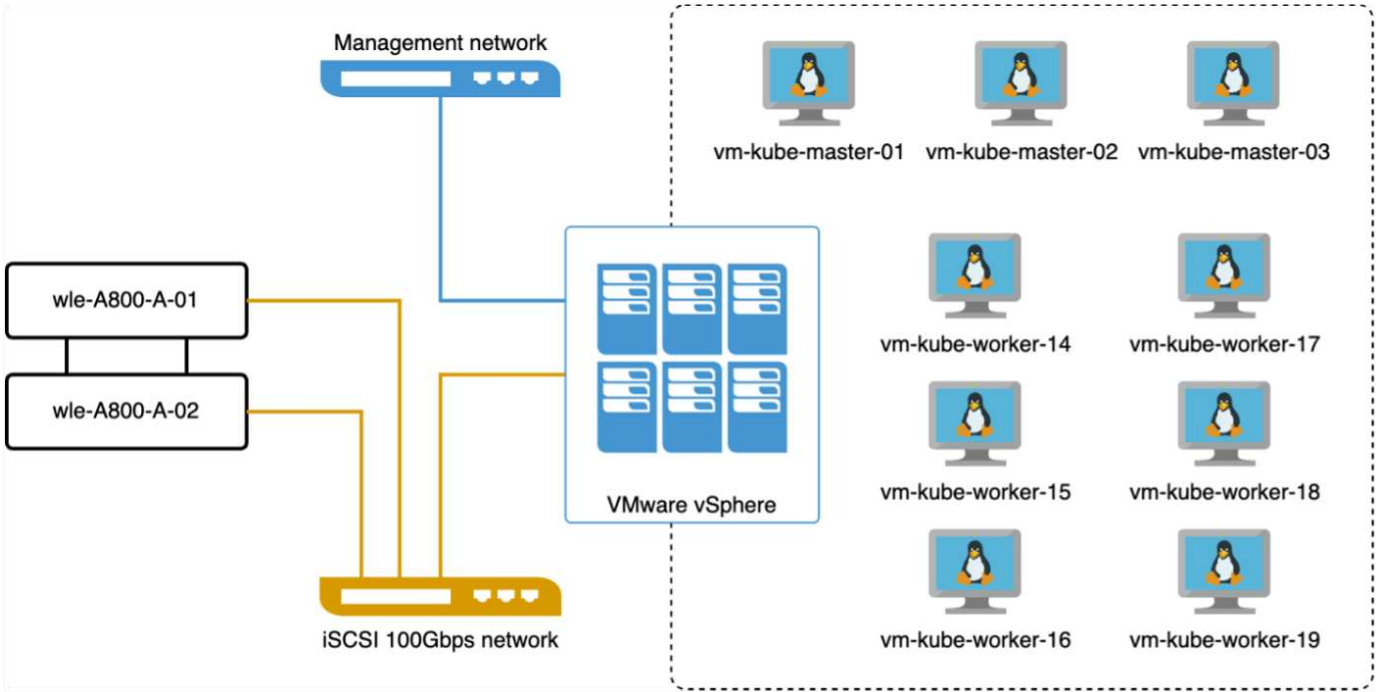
Management network

wle-A800-A-01

wle-A800-A-02

VMware vSphere

iSCSI 100Gbps network

vm-kube-master-01
vm-kube-master-02
vm-kube-master-03

vm-kube-worker-14
vm-kube-worker-17

vm-kube-worker-15
vm-kube-worker-18

vm-kube-worker-16
vm-kube-worker-19